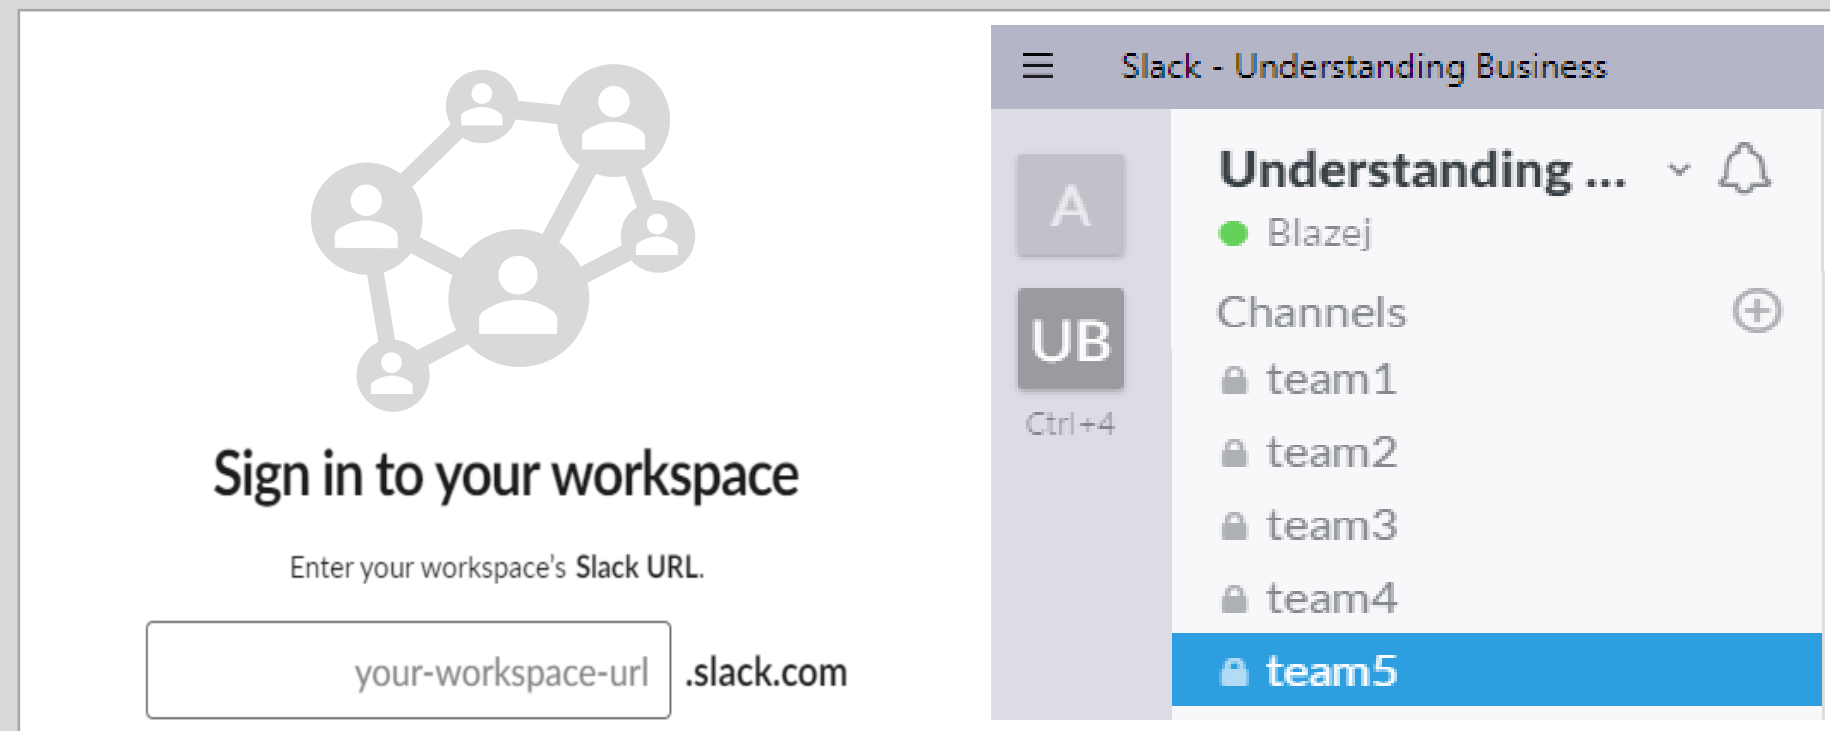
Sign in to your workspace

Enter your workspace's Slack URL.

your-workspace-url .slack.com

Slack - Understanding Business

A

UB

Ctrl+4

Understanding ...

Blazej

Channels

team1

team2

team3

team4

team5